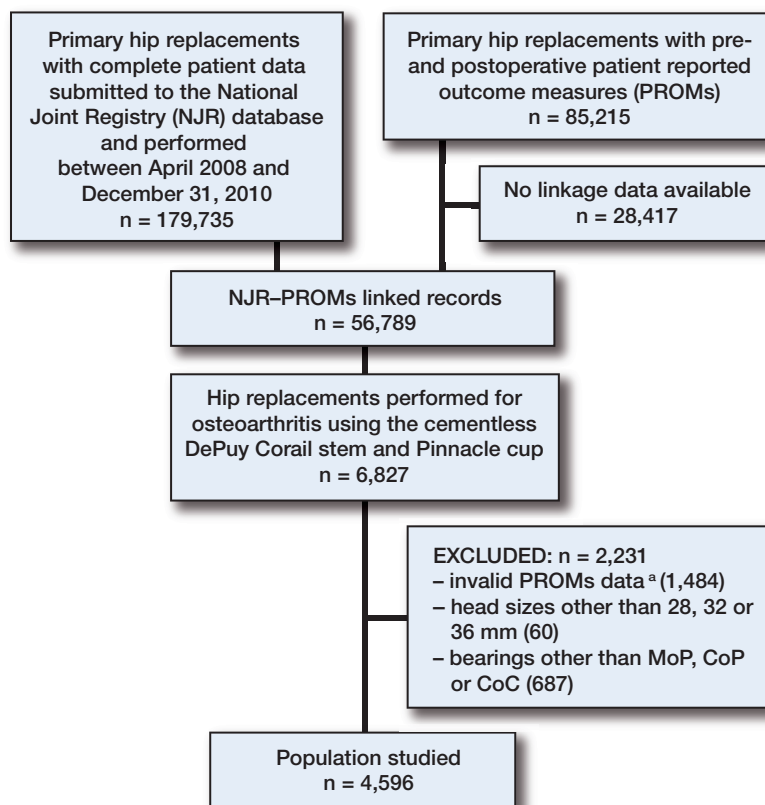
Primary hip replacements with complete patient data submitted to the National Joint Registry (NJR) database and performed between April 2008 and December 31, 2010
n = 179,735

Primary hip replacements with pre- and postoperative patient reported outcome measures (PROMs)
n = 85,215

No linkage data available
n = 28,417

NJR–PROMs linked records
n = 56,789

Hip replacements performed for osteoarthritis using the cementless DePuy Corail stem and Pinnacle cup
n = 6,827

EXCLUDED: n = 2,231
– invalid PROMs data $^{a}$ (1,484)
– head sizes other than 28, 32 or 36 mm (60)
– bearings other than MoP, CoP or CoC (687)

Population studied
n = 4,596